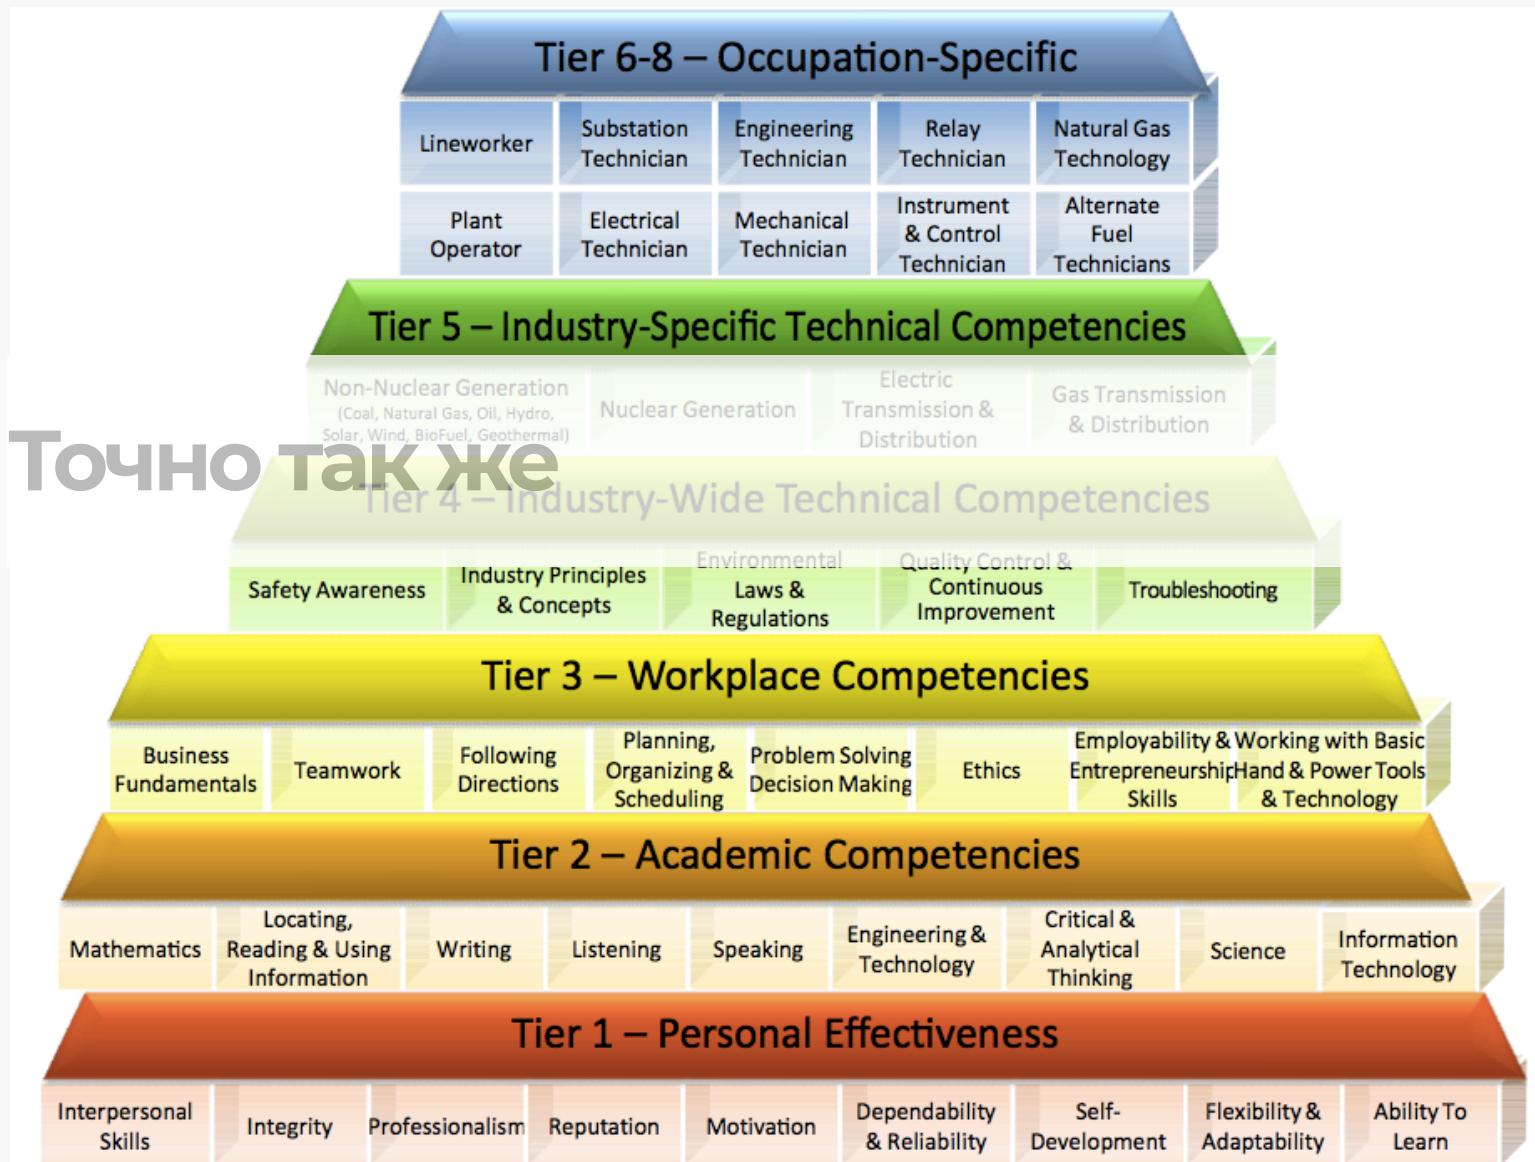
Tier 6-8 – Occupation-Specific

Lineworker
Substation Technician
Engineering Technician
Relay Technician
Natural Gas Technology

Plant Operator
Electrical Technician
Mechanical Technician
Instrument & Control Technician
Alternate Fuel Technicians

Tier 5 – Industry-Specific Technical Competencies

Non-Nuclear Generation (Coal, Natural Gas, Oil, Hydro, Solar, Wind, BioFuel, Geothermal)
Nuclear Generation
Electric Transmission & Distribution
Gas Transmission & Distribution

Точно так же

Tier 4 – Industry-Wide Technical Competencies

Safety Awareness
Industry Principles & Concepts
Environmental Laws & Regulations
Quality Control & Continuous Improvement
Troubleshooting

Tier 3 – Workplace Competencies

Business Fundamentals
Teamwork
Following Directions
Planning, Organizing & Scheduling
Problem Solving Decision Making
Ethics
Employability & Entrepreneurship Skills
Working with Basic Hand & Power Tools & Technology

Tier 2 – Academic Competencies

Mathematics
Locating, Reading & Using Information
Writing
Listening
Speaking
Engineering & Technology
Critical & Analytical Thinking
Science
Information Technology

Tier 1 – Personal Effectiveness

Interpersonal Skills
Integrity
Professionalism
Reputation
Motivation
Dependability & Reliability
Self-Development
Flexibility & Adaptability
Ability To Learn